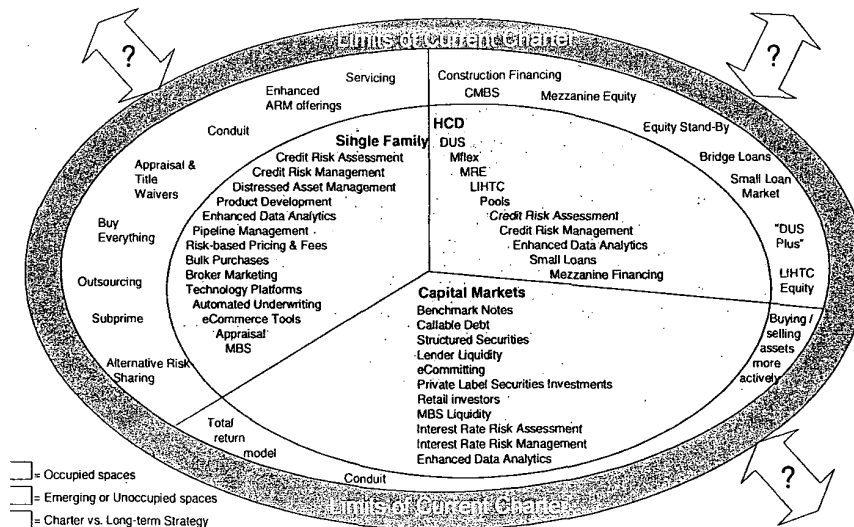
Limits of Current Charter

?

?

Servicing

Enhanced ARM offerings

Conduit

Appraisal & Title Waivers

Buy Everything

Outsourcing

Subprime

Alternative Risk Sharing

Construction Financing

CMBS

Mezzanine Equity

Equity Stand-By

Bridge Loans

Small Loan Market

"DUS Plus"

LIHTC Equity

Single Family
Credit Risk Assessment
Credit Risk Management
Distressed Asset Management
Product Development
Enhanced Data Analytics
Pipeline Management
Risk-based Pricing & Fees
Bulk Purchases
Broker Marketing
Technology Platforms
Automated Underwriting
eCommerce Tools
Appraisal
MBS

HCD
DUS
Mflex
MRE
LIHTC
Pools
Credit Risk Assessment
Credit Risk Management
Enhanced Data Analytics
Small Loans
Mezzanine Financing

Capital Markets
Benchmark Notes
Callable Debt
Structured Securities
Lender Liquidity
eCommitting
Private Label Securities Investments
Retail investors
MBS Liquidity
Interest Rate Risk Assessment
Interest Rate Risk Management
Enhanced Data Analytics

Buying / selling assets more actively

Total return model

Conduit

Limits of Current Charter

?

= Occupied spaces
= Emerging or Unoccupied spaces
= Charter vs. Long-term Strategy